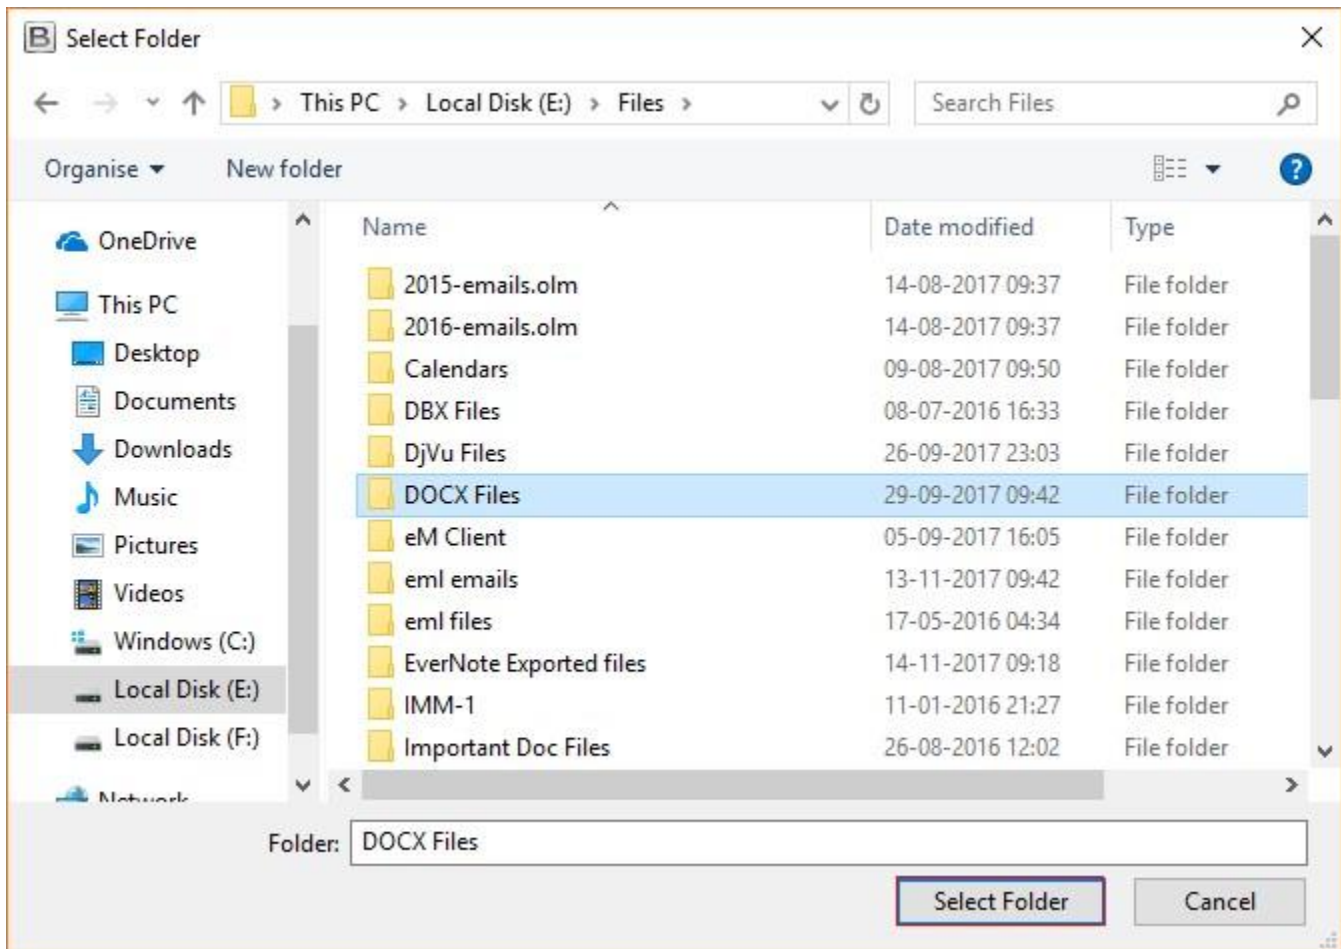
Select Folder

This PC › Local Disk (E:) › Files ›

Search Files

Organise ▾ New folder

OneDrive
This PC
Desktop
Documents
Downloads
Music
Pictures
Videos
Windows (C:)
Local Disk (E:)
Local Disk (F:)
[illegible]

| Name | Date modified | Type |
|---|---|---|
| 2015-emails.olm | 14-08-2017 09:37 | File folder |
| 2016-emails.olm | 14-08-2017 09:37 | File folder |
| Calendars | 09-08-2017 09:50 | File folder |
| DBX Files | 08-07-2016 16:33 | File folder |
| DjVu Files | 26-09-2017 23:03 | File folder |
| DOCX Files | 29-09-2017 09:42 | File folder |
| eM Client | 05-09-2017 16:05 | File folder |
| eml emails | 13-11-2017 09:42 | File folder |
| eml files | 17-05-2016 04:34 | File folder |
| EverNote Exported files | 14-11-2017 09:18 | File folder |
| IMM-1 | 11-01-2016 21:27 | File folder |
| Important Doc Files | 26-08-2016 12:02 | File folder |

Folder: DOCX Files

Select Folder Cancel